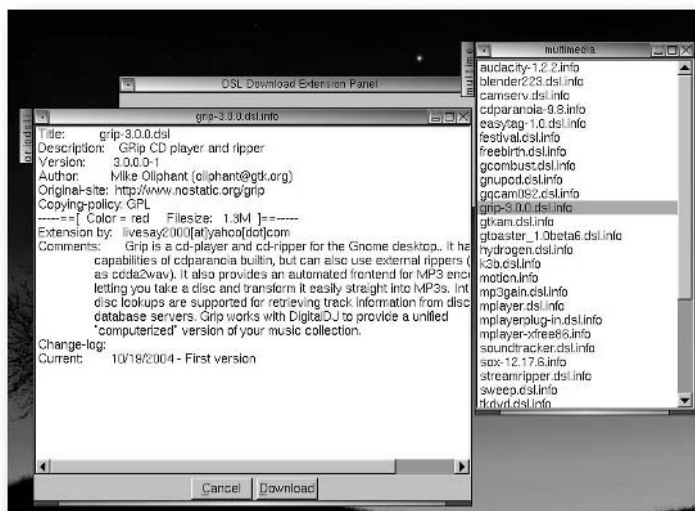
DSL Download Extension Panel

grip-3.0.0.dsl.info

Title: grip-3.0.0.dsl
Description: GRip CD player and ripper
Version: 3.0.0.0-1
Author: Mike Oliphant (oliphant@gtk.org)
Original-site: http://www.nostatic.org/grip
Copying-policy: GPL
----==[ Color = red Filesize: 1.3M ]==-----
Extension by: livesay2000[at]yahoo[dot]com
Comments: Grip is a cd-player and cd-ripper for the Gnome desktop.. It ha capabilities of cdparanoia builtin, but can also use external rippers ( as cdda2wav). It also provides an automated frontend for MP3 enc letting you take a disc and transform it easily straight into MP3s. Int disc lookups are supported for retrieving track information from disc database servers. Grip works with DigitalDJ to provide a unified "computerized" version of your music collection.
Change-log:
Current: 10/18/2004 - First version

Cancel Download

multimedia

audacity-1.2.2.info
blender223.dsl.info
camserv.dsl.info
cdparanoia-9.8.info
easytag-1.0.dsl.info
festival.dsl.info
freebirth.dsl.info
gcombust.dsl.info
gnupod.dsl.info
gqcam092.dsl.info
grip-3.0.0.dsl.info
gtkam.dsl.info
gtoaster_1.0beta6.dsl.info
hydrogen.dsl.info
k3b.dsl.info
motion.info
mp3gain.dsl.info
mplayer.dsl.info
mplayerplug-in.dsl.info
mplayer-xfree86.info
soundtracker.dsl.info
sox-12.17.6.info
streamripper.dsl.info
sweep.dsl.info
tkdvd.dsl.info